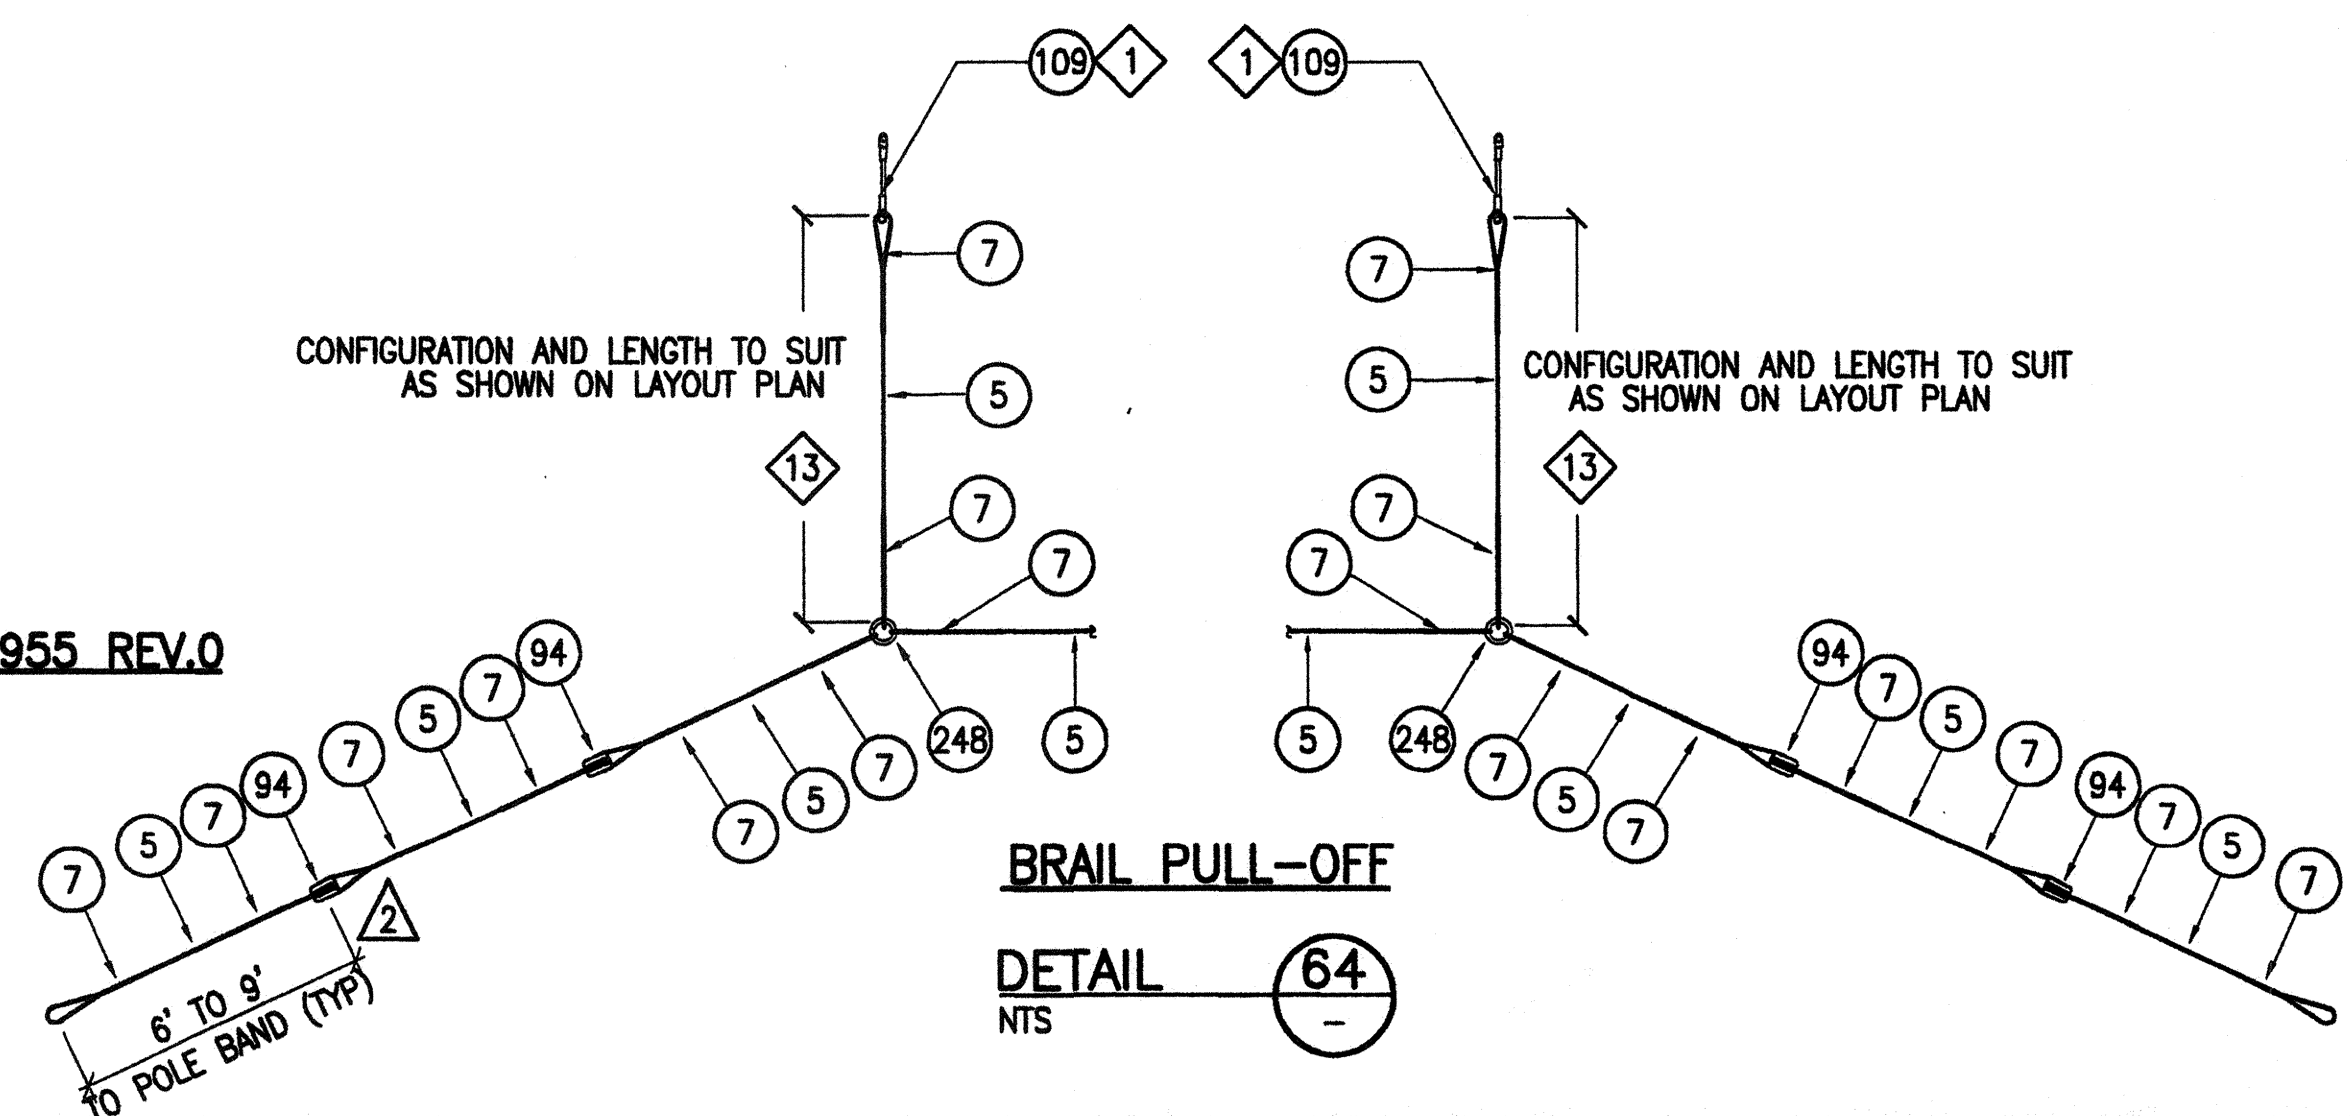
109 1 1 109

7 7

CONFIGURATION AND LENGTH TO SUIT AS SHOWN ON LAYOUT PLAN

5 5

CONFIGURATION AND LENGTH TO SUIT AS SHOWN ON LAYOUT PLAN

13 13

7 7

7 7

955 REV.0

94 7 5 7 94 7 5 7 94 7 5 7

248 5 5 248

7 5 7 7 5 7

7 5 7 94 7 5 7 94 7 5 7

2

6' TO 9' TO POLE BAND (TYP)

BRAIL PULL-OFF

DETAIL 64
NTS –